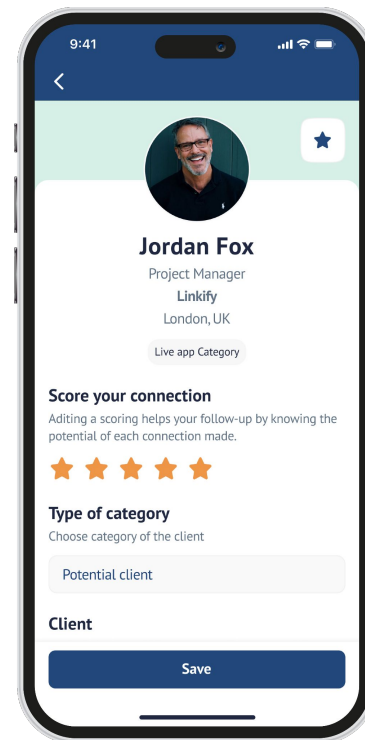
9:41

<

Jordan Fox
Project Manager
Linkify
London, UK

Live app Category

Score your connection
Aditing a scoring helps your follow-up by knowing the potential of each connection made.

Type of category
Choose category of the client

Potential client

Client

Save